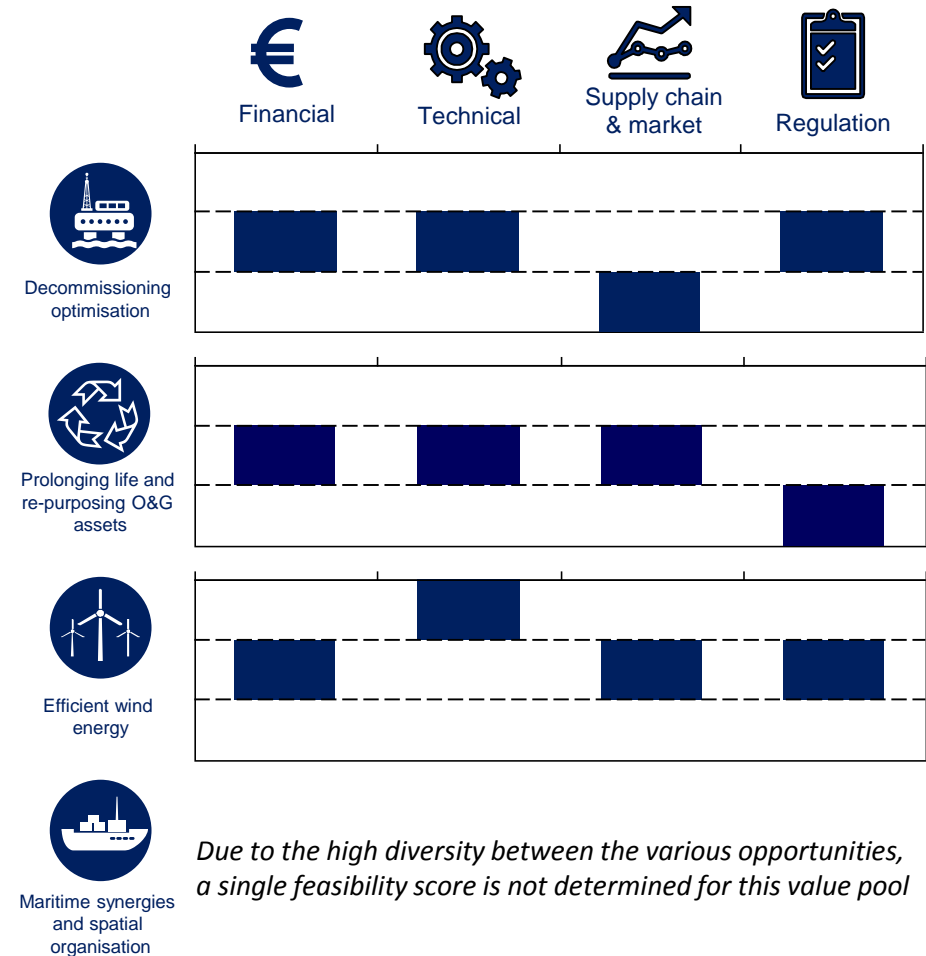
Financial

Technical

Supply chain & market

Regulation

Decommissioning optimisation

Prolonging life and re-purposing O&G assets

Efficient wind energy

Maritime synergies and spatial organisation

*Due to the high diversity between the various opportunities, a single feasibility score is not determined for this value pool*